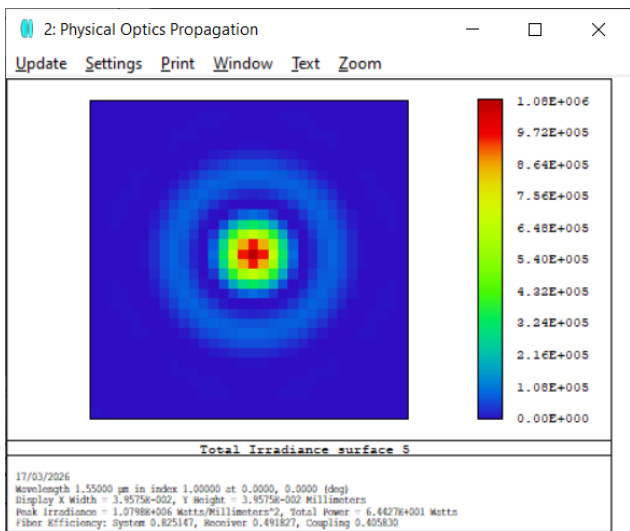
2: Physical Optics Propagation

Update Settings Print Window Text Zoom

1.08E+006
9.72E+005
8.64E+005
7.56E+005
6.48E+005
5.40E+005
4.32E+005
3.24E+005
2.16E+005
1.08E+005
0.00E+000

Total Irradiance surface 5

17/03/2026
Wavelength 1.55000 µm in index 1.00000 at 0.0000, 0.0000 (deg)
Display X Width = 3.9575E-002, Y Height = 3.9575E-002 Millimeters
Peak Irradiance = 1.0798E+006 Watts/Millimeters^2, Total Power = 6.4427E+001 Watts
Fiber Efficiency: System 0.825147, Receiver 0.491827, Coupling 0.405830